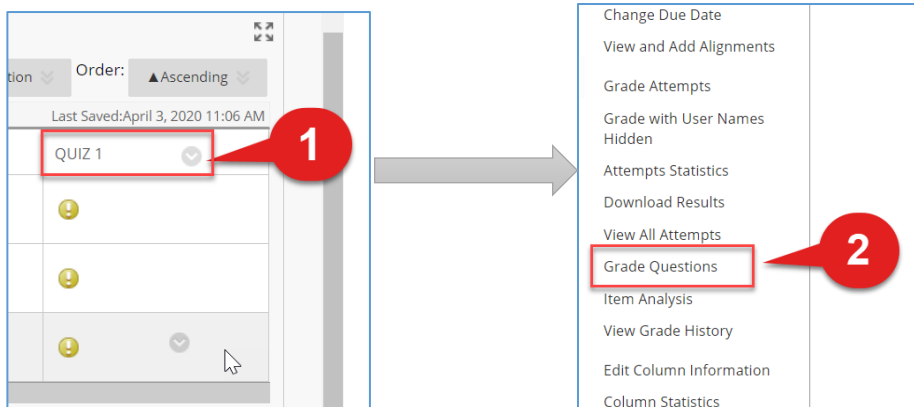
tion Order: ▲Ascending

Last Saved:April 3, 2020 11:06 AM

QUIZ 1

1

Change Due Date
View and Add Alignments

Grade Attempts
Grade with User Names Hidden
Attempts Statistics
Download Results
View All Attempts
Grade Questions
Item Analysis
View Grade History

Edit Column Information
Column Statistics

2